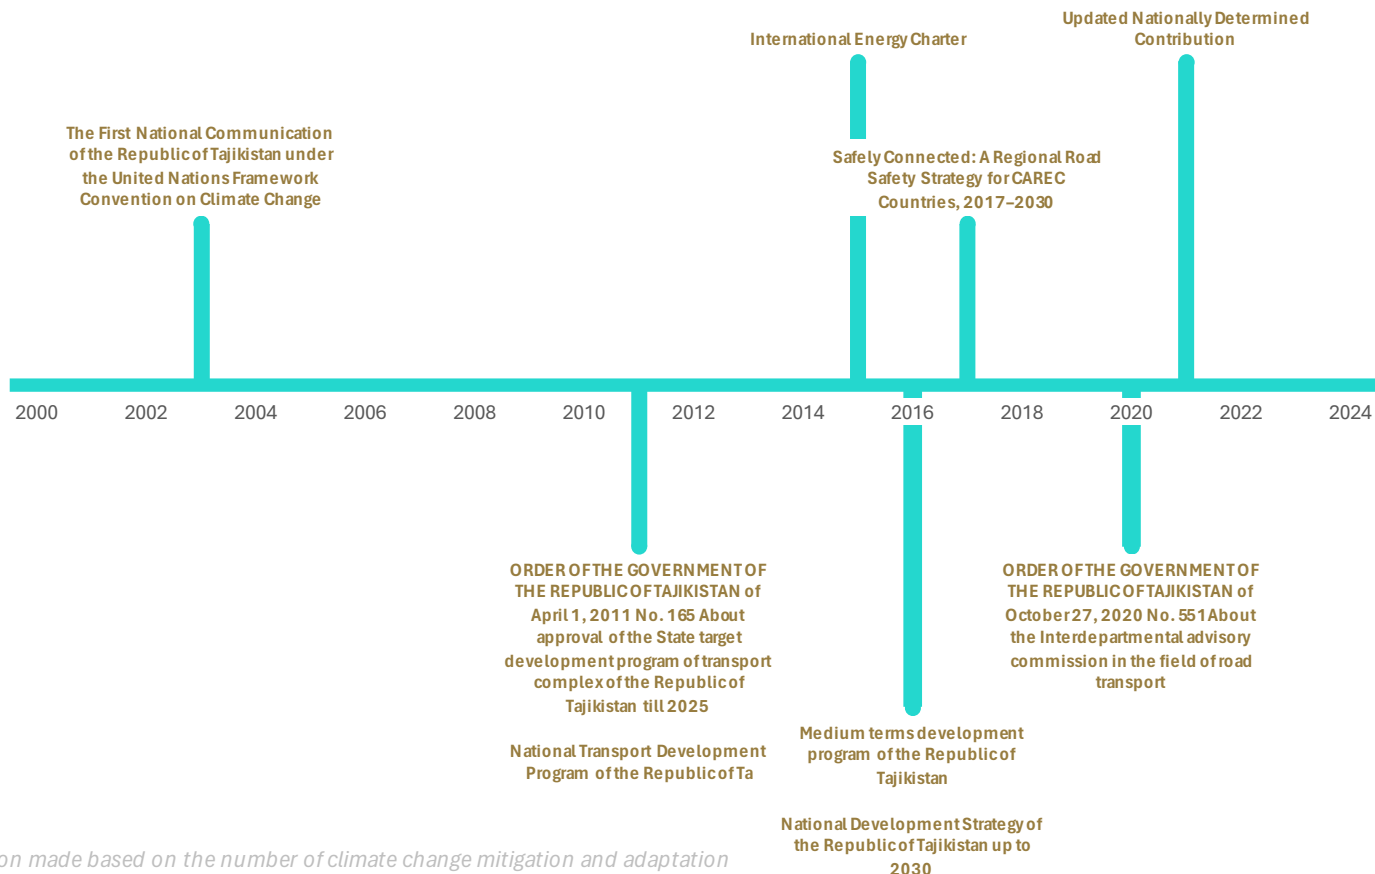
Updated Nationally Determined Contribution

International Energy Charter

The First National Communication of the Republic of Tajikistan under the United Nations Framework Convention on Climate Change

Safely Connected: A Regional Road Safety Strategy for CAREC Countries, 2017–2030

2000 2002 2004 2006 2008 2010 2012 2014 2016 2018 2020 2022 2024

ORDER OF THE GOVERNMENT OF THE REPUBLIC OF TAJIKISTAN of April 1, 2011 No. 165 About approval of the State target development program of transport complex of the Republic of Tajikistan till 2025

National Transport Development Program of the Republic of Ta

Medium terms development program of the Republic of Tajikistan

National Development Strategy of the Republic of Tajikistan up to 2030

ORDER OF THE GOVERNMENT OF THE REPUBLIC OF TAJIKISTAN of October 27, 2020 No. 551 About the Interdepartmental advisory commission in the field of road transport

on made based on the number of climate change mitigation and adaptation